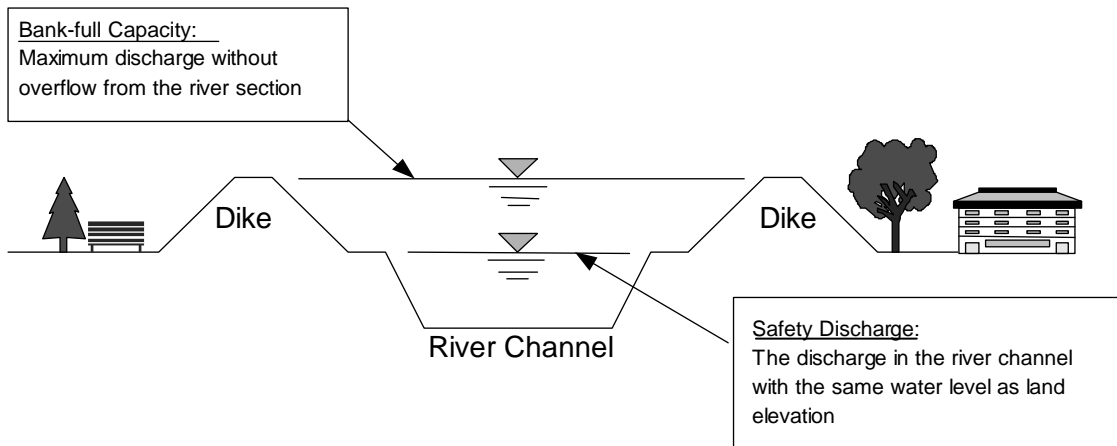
Bank-full Capacity:
Maximum discharge without overflow from the river section

Dike

Dike

River Channel

Safety Discharge:
The discharge in the river channel with the same water level as land elevation